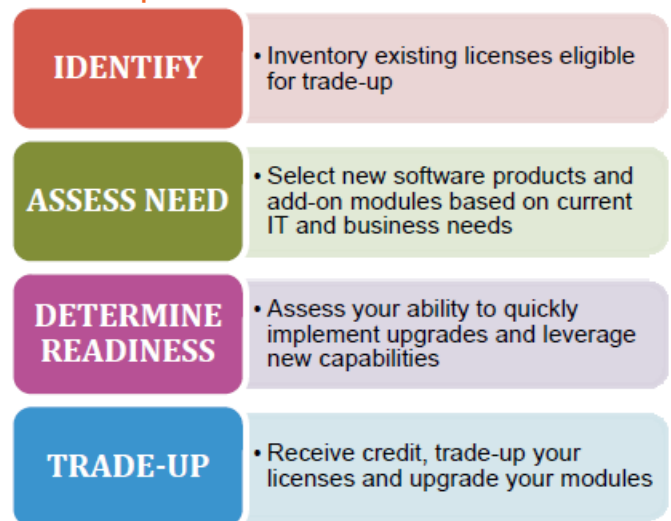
IDENTIFY

• Inventory existing licenses eligible for trade-up

ASSESS NEED

• Select new software products and add-on modules based on current IT and business needs

DETERMINE READINESS

• Assess your ability to quickly implement upgrades and leverage new capabilities

TRADE-UP

• Receive credit, trade-up your licenses and upgrade your modules